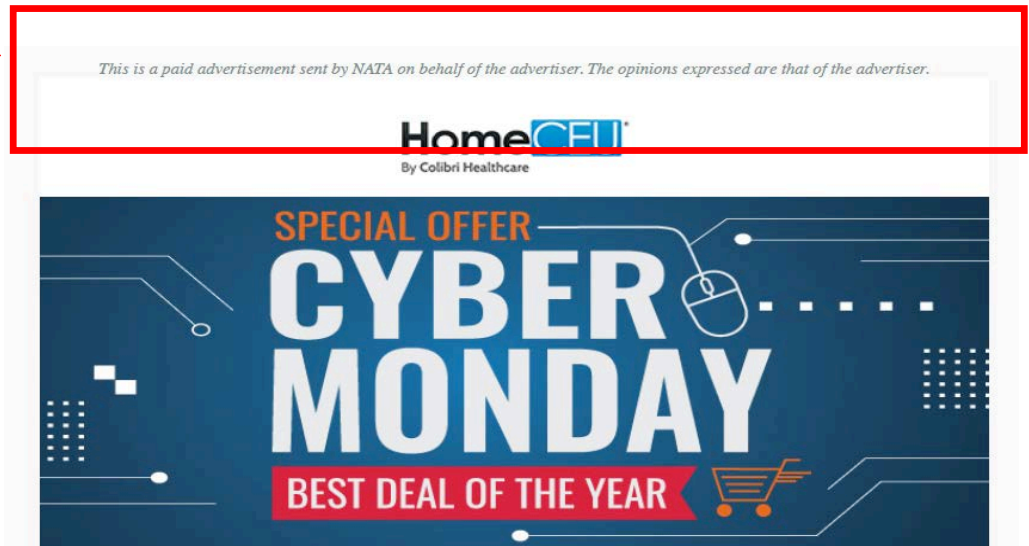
This is a paid advertisement sent by NATA on behalf of the advertiser. The opinions expressed are that of the advertiser.

HomeCEU®
By Colibri Healthcare

SPECIAL OFFER
CYBER
MONDAY
BEST DEAL OF THE YEAR